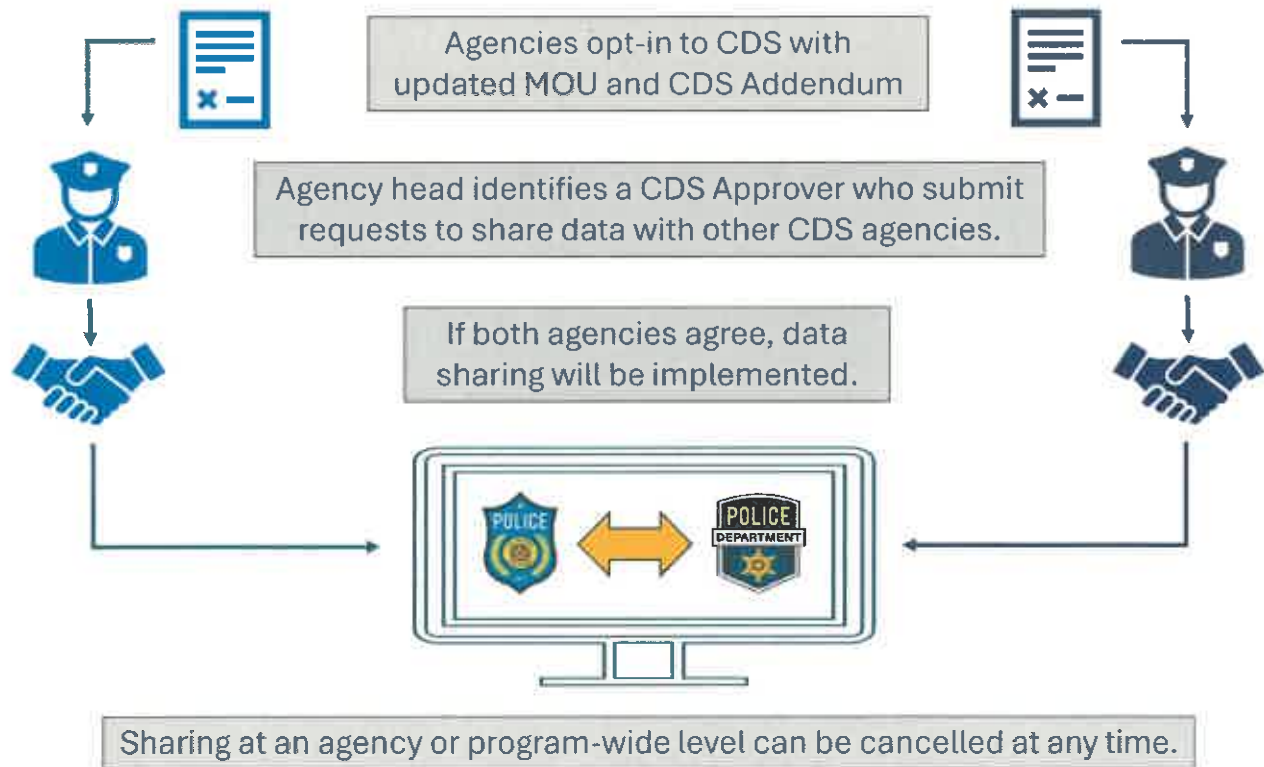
Agencies opt-in to CDS with updated MOU and CDS Addendum

Agency head identifies a CDS Approver who submit requests to share data with other CDS agencies.

If both agencies agree, data sharing will be implemented.

POLICE

POLICE DEPARTMENT

Sharing at an agency or program-wide level can be cancelled at any time.